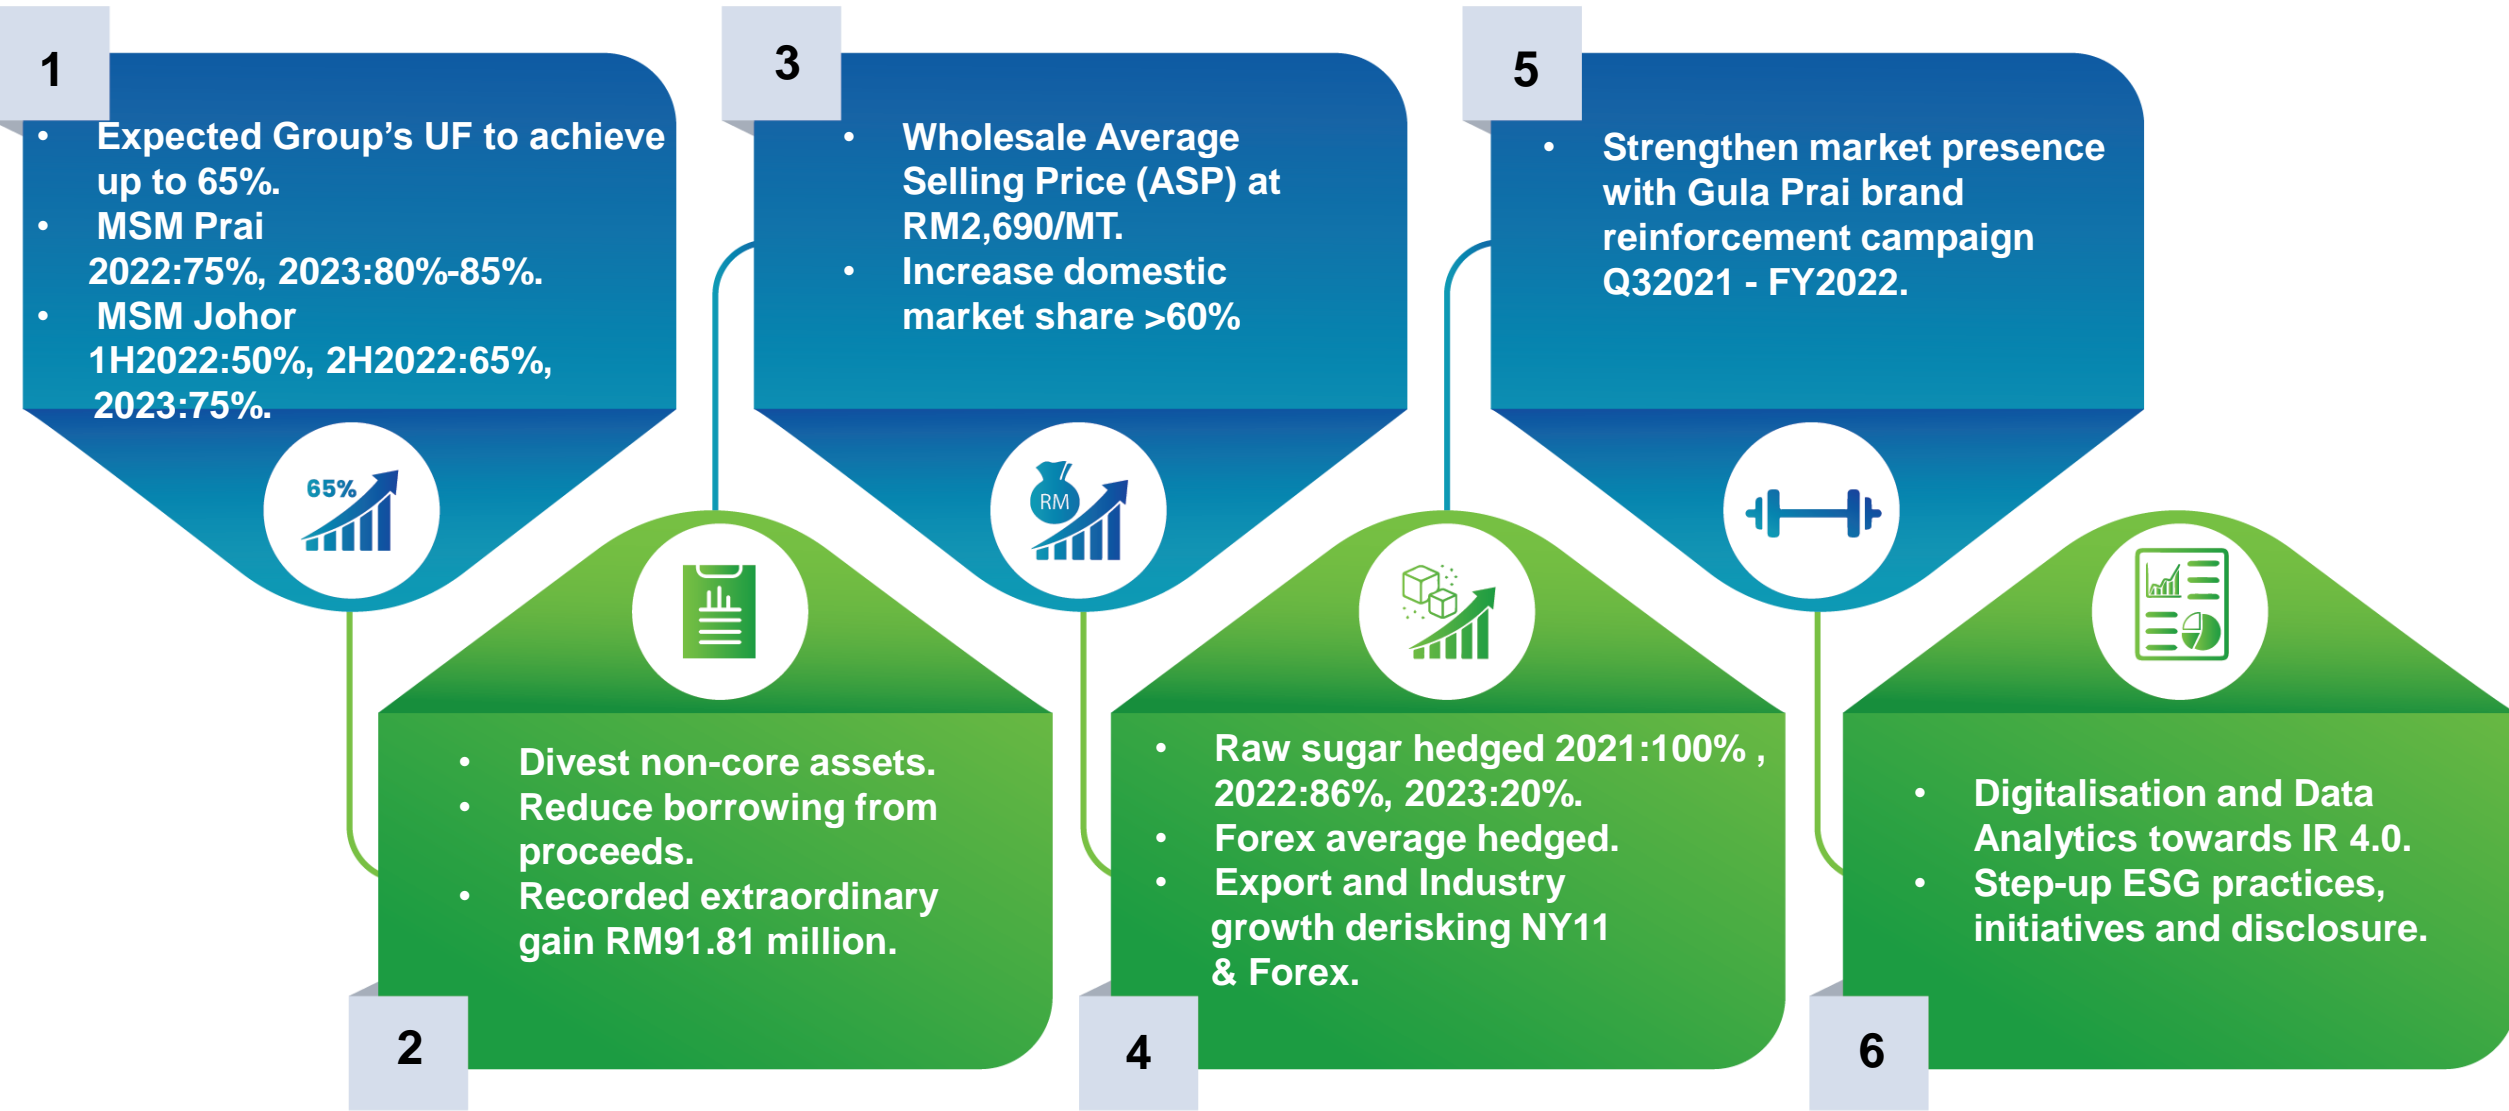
1

- Expected Group's UF to achieve up to 65%.
- MSM Prai 2022:75%, 2023:80%-85%.
- MSM Johor 1H2022:50%, 2H2022:65%, 2023:75%.

65%

3

- Wholesale Average Selling Price (ASP) at RM2,690/MT.
- Increase domestic market share >60%

RM

5

- Strengthen market presence with Gula Prai brand reinforcement campaign Q32021 - FY2022.

- Divest non-core assets.
- Reduce borrowing from proceeds.
- Recorded extraordinary gain RM91.81 million.

2

- Raw sugar hedged 2021:100% , 2022:86%, 2023:20%.
- Forex average hedged.
- Export and Industry growth derisking NY11 & Forex.

4

- Digitalisation and Data Analytics towards IR 4.0.
- Step-up ESG practices, initiatives and disclosure.

6